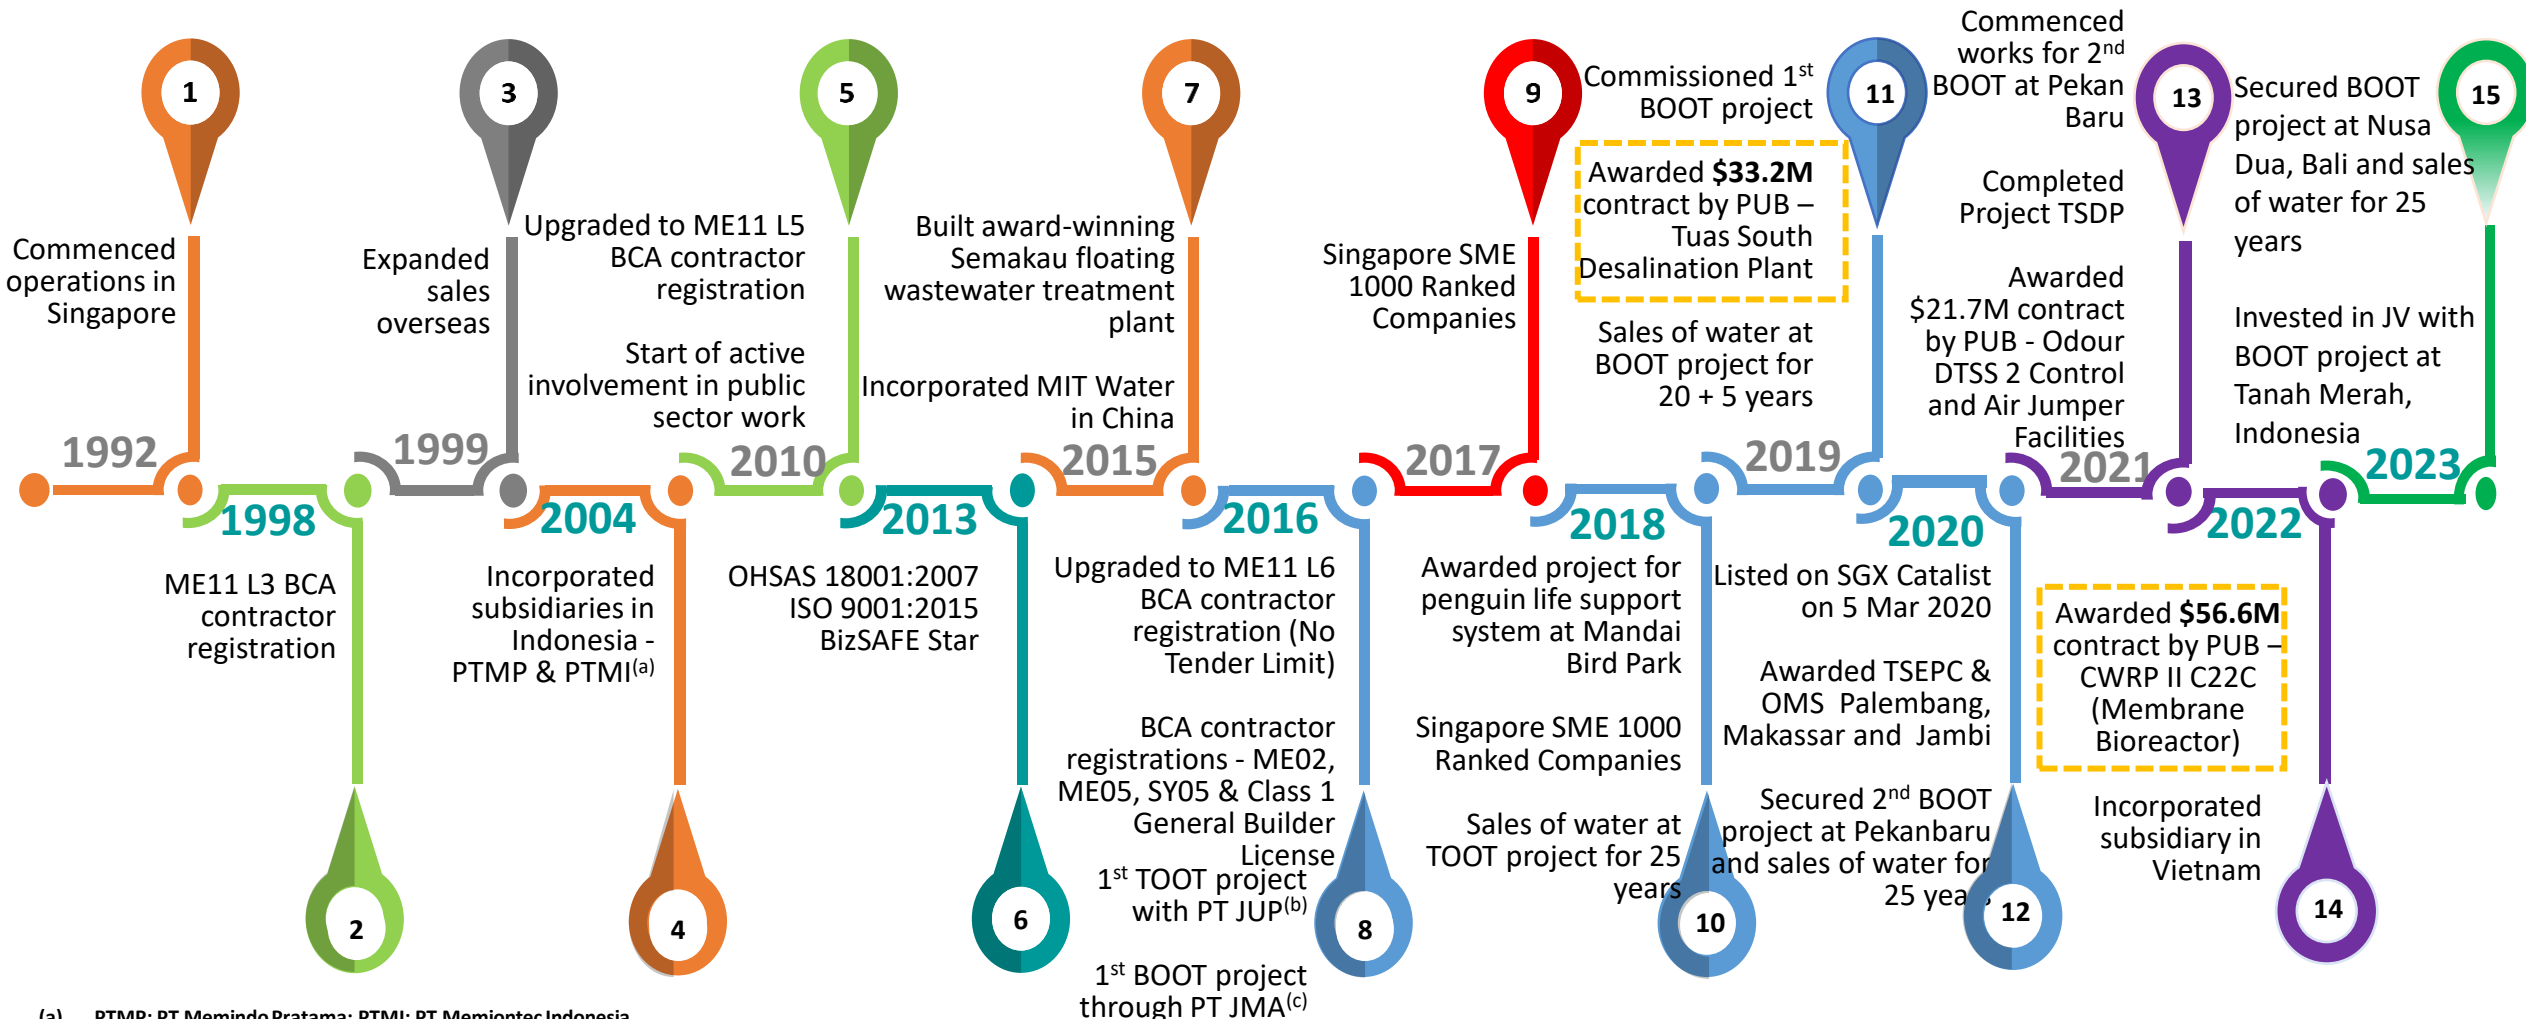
1

Commenced operations in Singapore

1992

3

Expanded sales overseas

1999

5

Upgraded to ME11 L5 BCA contractor registration

Start of active involvement in public sector work

2010

7

Built award-winning Semakau floating wastewater treatment plant

Incorporated MIT Water in China

2015

9

Singapore SME 1000 Ranked Companies

2017

Commissioned 1$^{st}$ BOOT project

Awarded **\$33.2M** contract by PUB – Tuas South Desalination Plant

Sales of water at BOOT project for 20 + 5 years

11

2019

Commenced works for 2$^{nd}$ BOOT at Pekan Baru

Completed Project TSDP

Awarded \$21.7M contract by PUB - Odour DTSS 2 Control and Air Jumper Facilities

13

2021

Secured BOOT project at Nusa Dua, Bali and sales of water for 25 years

Invested in JV with BOOT project at Tanah Merah, Indonesia

15

2023

1998

ME11 L3 BCA contractor registration

2

2004

Incorporated subsidiaries in Indonesia - PTMP & PTMI$^{(a)}$

4

2013

OHSAS 18001:2007 ISO 9001:2015 BizSAFE Star

6

2016

Upgraded to ME11 L6 BCA contractor registration (No Tender Limit)

BCA contractor registrations - ME02, ME05, SY05 & Class 1 General Builder License

1$^{st}$ TOOT project with PT JUP$^{(b)}$

1$^{st}$ BOOT project through PT JMA$^{(c)}$

8

2018

Awarded project for penguin life support system at Mandai Bird Park

Singapore SME 1000 Ranked Companies

Sales of water at TOOT project for 25 years

10

2020

Listed on SGX Catalist on 5 Mar 2020

Awarded TSEPC & OMS Palembang, Makassar and Jambi

Secured 2$^{nd}$ BOOT project at Pekanbaru and sales of water for 25 yea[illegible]

12

2022

Awarded **\$56.6M** contract by PUB – CWRP II C22C (Membrane Bioreactor)

Incorporated subsidiary in Vietnam

14

(a) PTMP: PT Memindo Pratama; PTMI: PT Memiontec Indonesia